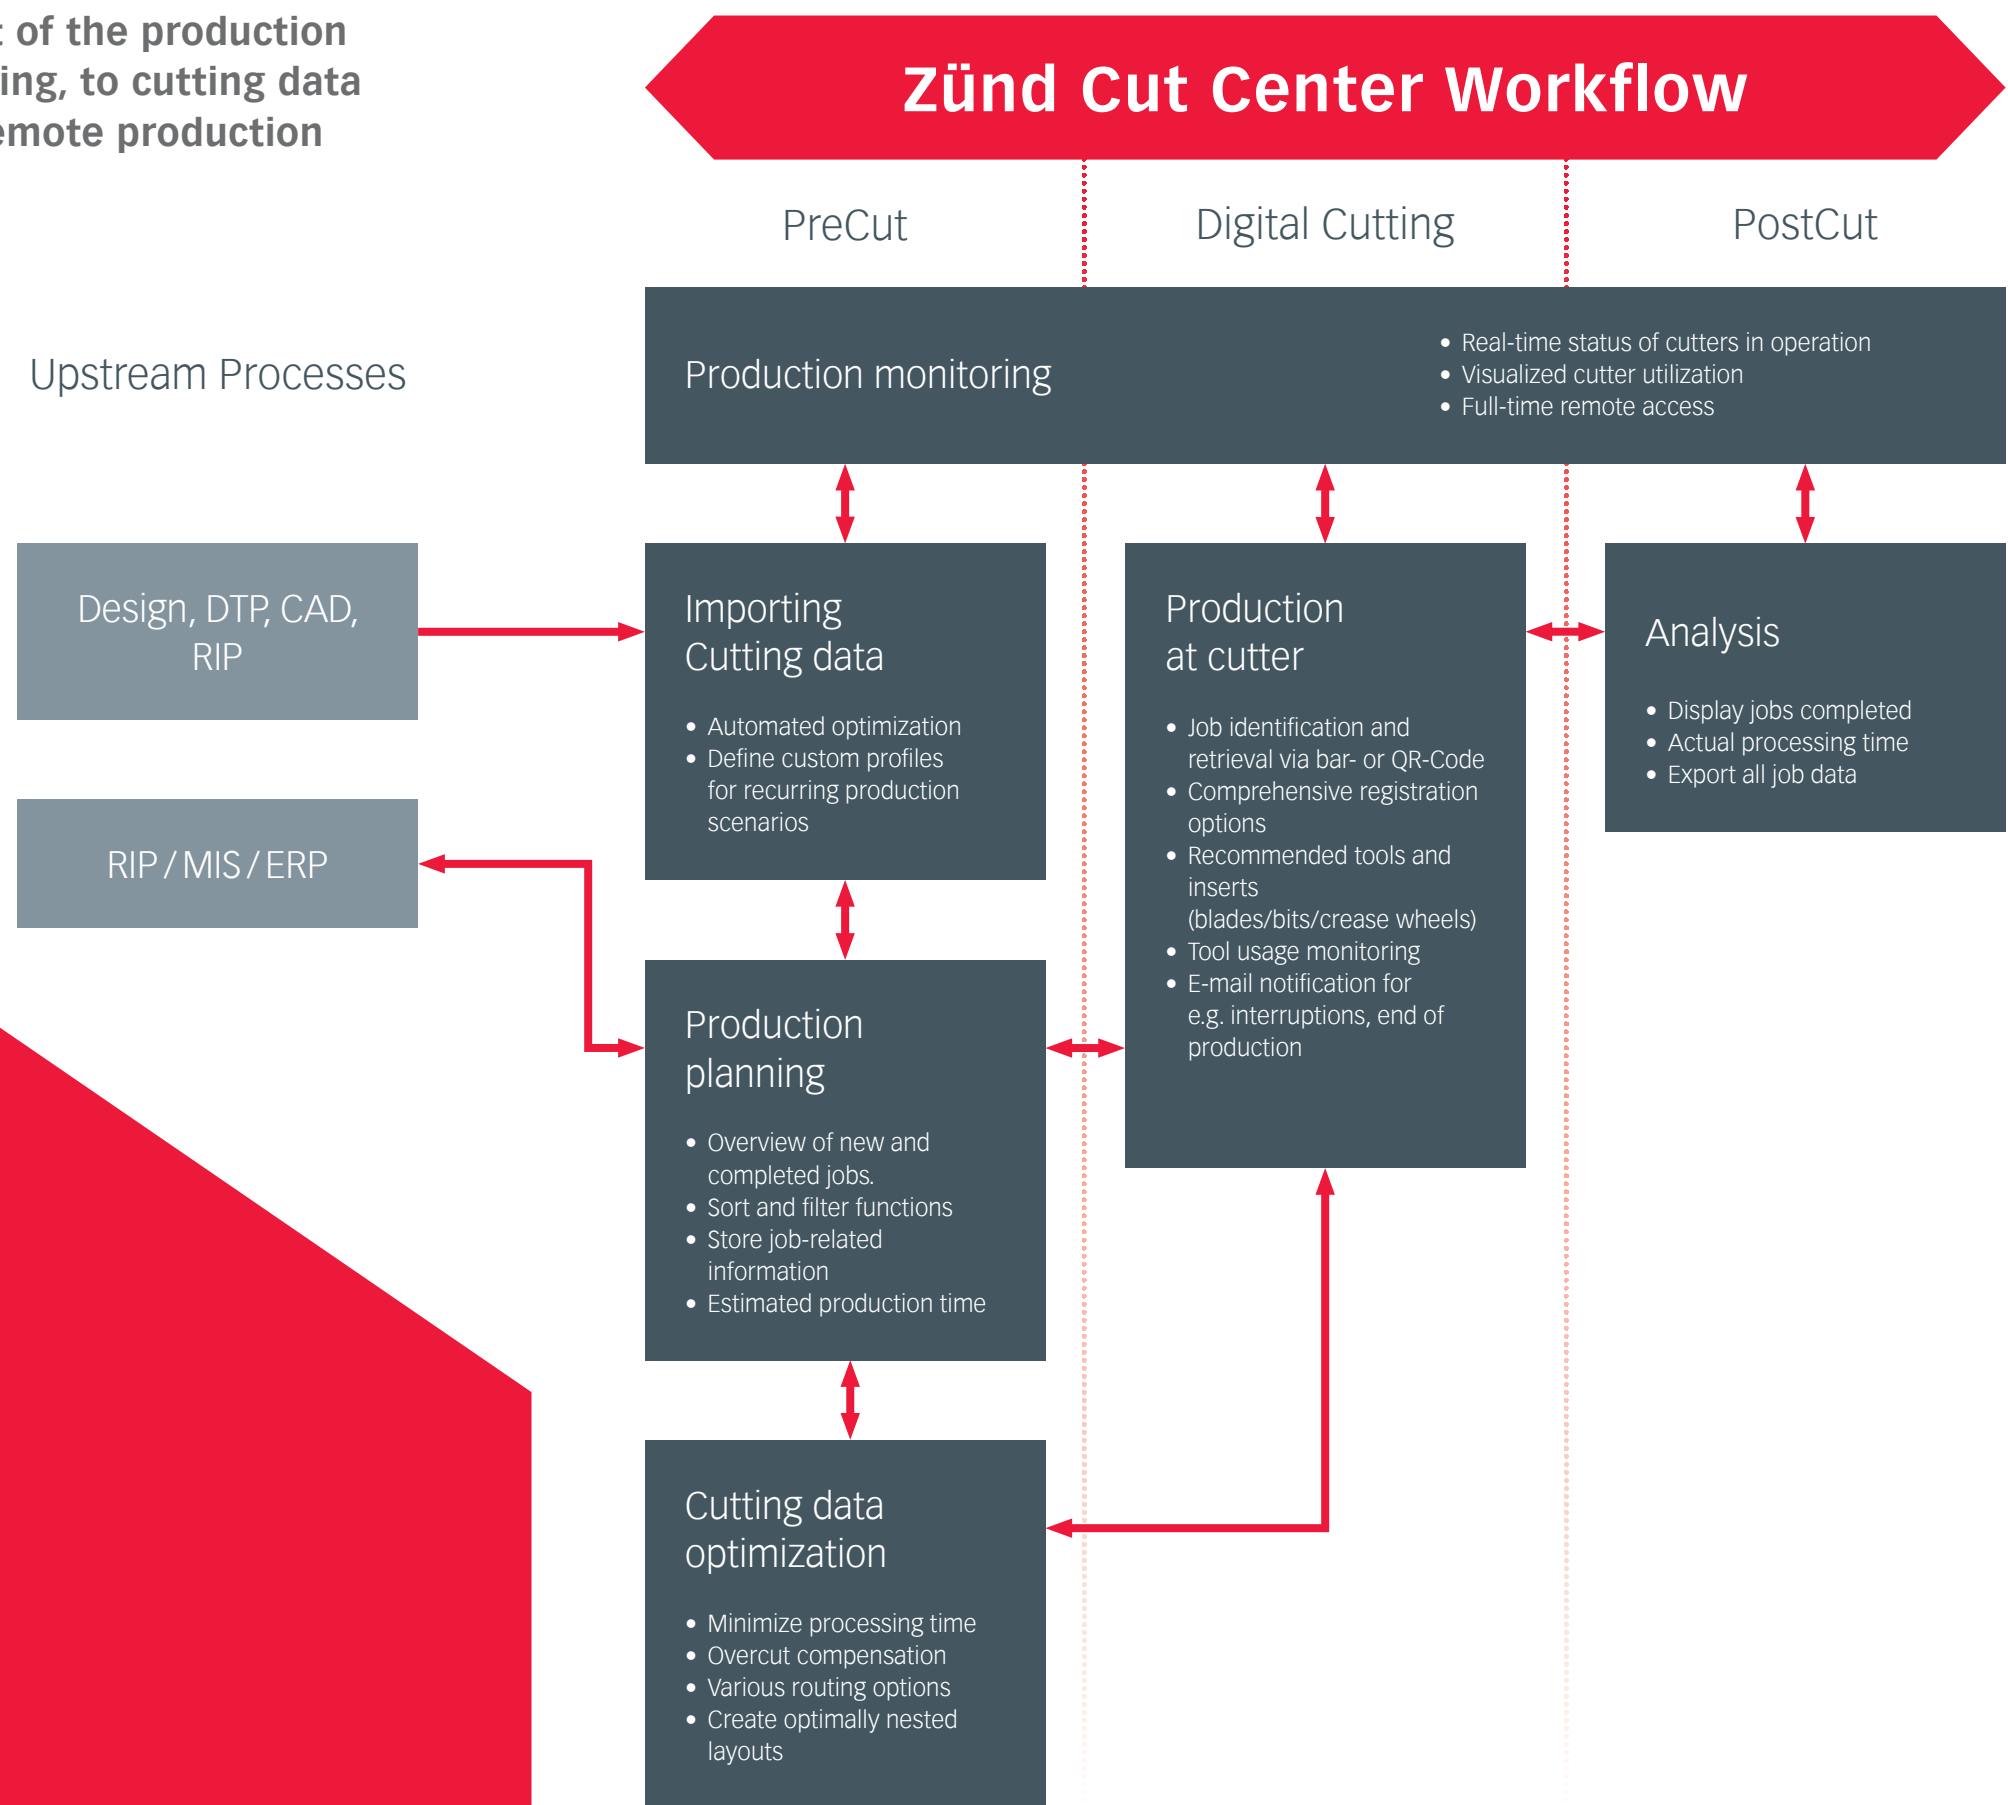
: of the production
ing, to cutting data
emote production

Zünd Cut Center Workflow

PreCut

Digital Cutting

PostCut

Upstream Processes

Production monitoring

- Real-time status of cutters in operation
- Visualized cutter utilization
- Full-time remote access

Design, DTP, CAD, RIP

Importing Cutting data

- Automated optimization
- Define custom profiles for recurring production scenarios

Production at cutter

- Job identification and retrieval via bar- or QR-Code
- Comprehensive registration options
- Recommended tools and inserts (blades/bits/crease wheels)
- Tool usage monitoring
- E-mail notification for e.g. interruptions, end of production

Analysis

- Display jobs completed
- Actual processing time
- Export all job data

RIP / MIS / ERP

Production planning

- Overview of new and completed jobs.
- Sort and filter functions
- Store job-related information
- Estimated production time

Cutting data optimization

- Minimize processing time
- Overcut compensation
- Various routing options
- Create optimally nested layouts